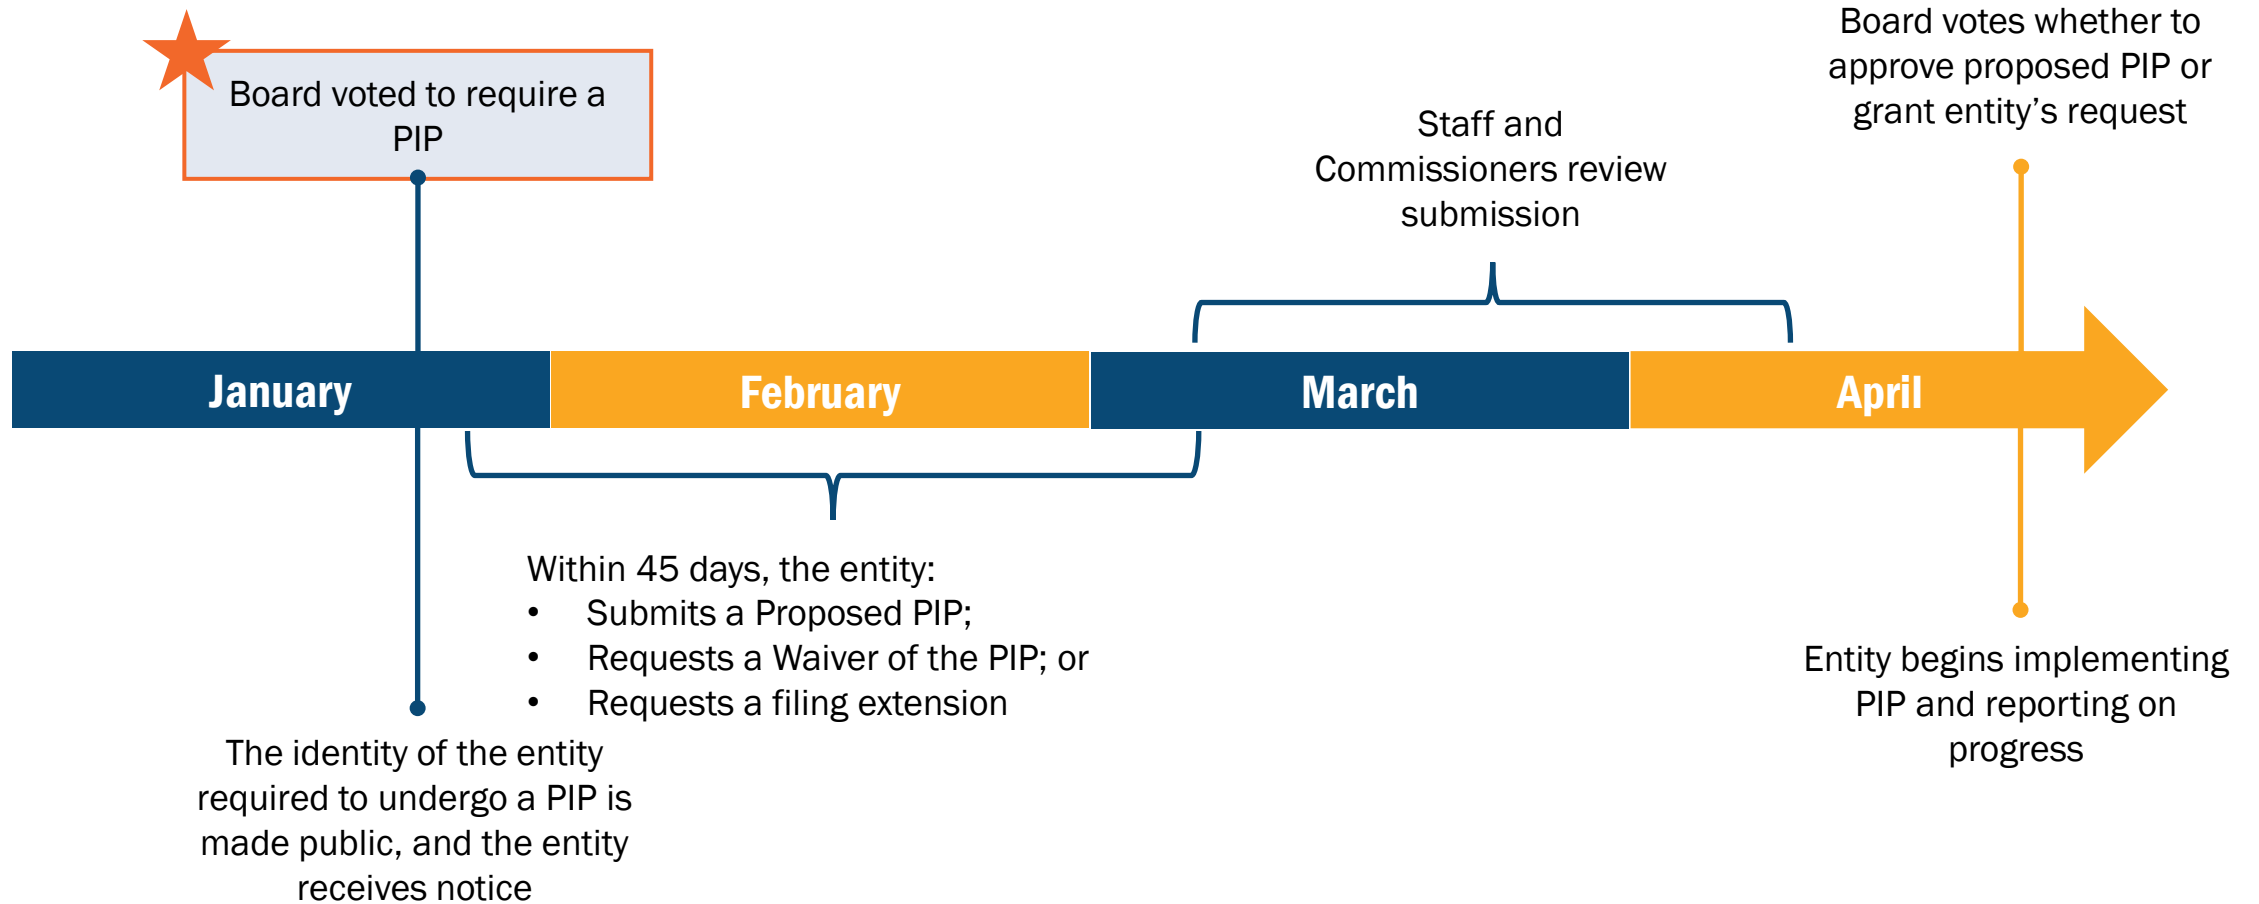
Board voted to require a PIP

Staff and Commissioners review submission

Board votes whether to approve proposed PIP or grant entity's request

January

February

March

April

Within 45 days, the entity:
• Submits a Proposed PIP;
• Requests a Waiver of the PIP; or
• Requests a filing extension

The identity of the entity required to undergo a PIP is made public, and the entity receives notice

Entity begins implementing PIP and reporting on progress